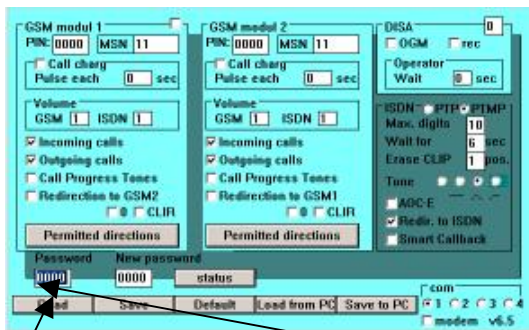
GSM modul 1
PIN: 0000 MSN 11
Call charg
Pulse each 0 sec
Volume
GSM 1 ISDN 1
Incoming calls
Outgoing calls
Call Progress Tones
Redirection to GSM2
0 CLIR
Permitted directions

GSM modul 2
PIN: 0000 MSN 11
Call charg
Pulse each 0 sec
Volume
GSM 1 ISDN 1
Incoming calls
Outgoing calls
Call Progress Tones
Redirection to GSM1
0 CLIR
Permitted directions

DISA 0
OGM rec
Operator
Wait 0 sec

ISDN PTP PTMP
Max. digits 10
Wait for 6 sec
Erase CLIP 1 pos.
Tone
AOC-E
Redir. to ISDN
Smart Callback

Password 0000
New password 0000
status

Read Save Default Load from PC Save to PC
com
1 2 3 4
modem v6.5